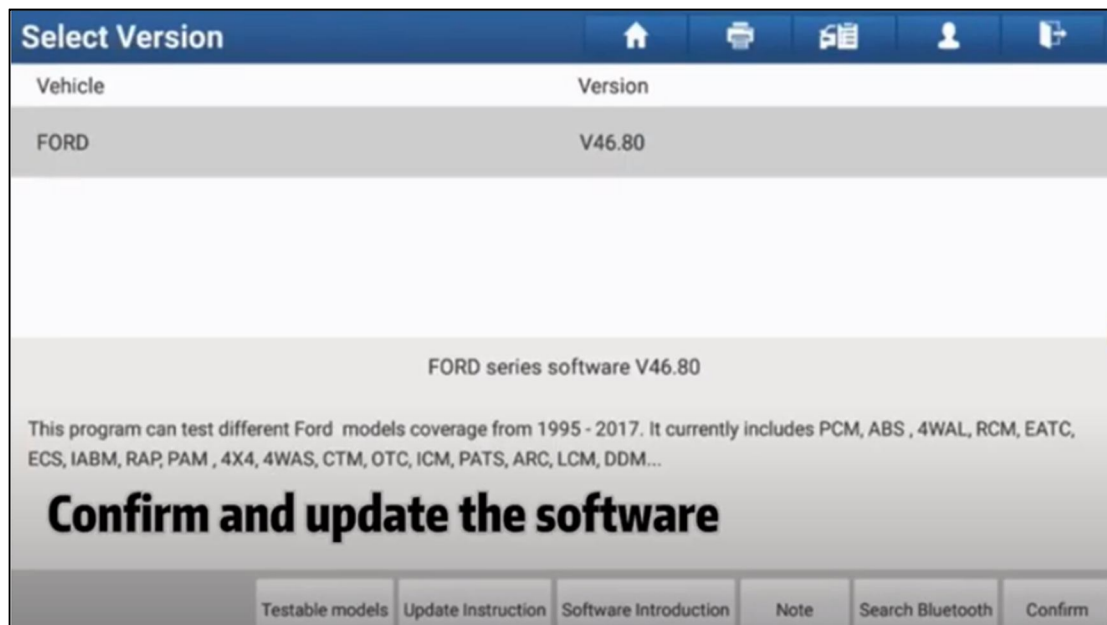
Select Version

| Vehicle | Version |
|---|---|
| FORD | V46.80 |

FORD series software V46.80

This program can test different Ford  models coverage from 1995 - 2017. It currently includes PCM, ABS , 4WAL, RCM, EATC, ECS, IABM, RAP, PAM , 4X4, 4WAS, CTM, OTC, ICM, PATS, ARC, LCM, DDM...

Confirm and update the software

Testable models | Update Instruction | Software Introduction | Note | Search Bluetooth | Confirm